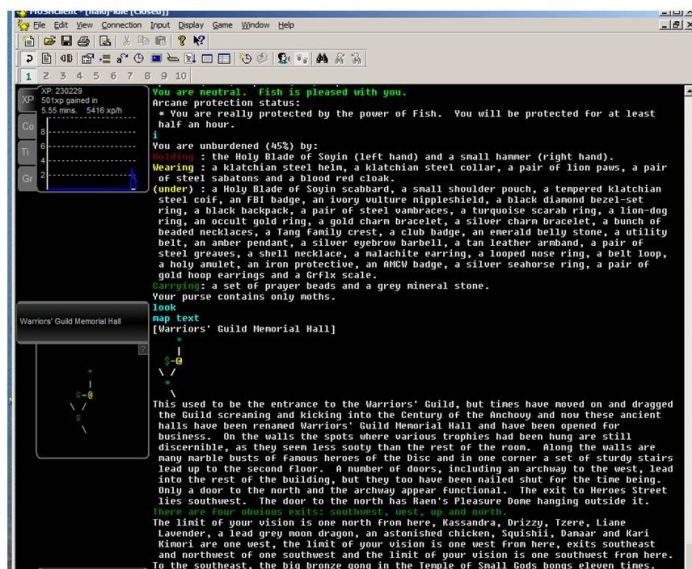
MUSHclient - [Halo] idle (Closed)

File Edit View Connection Input Display Game Window Help

1 2 3 4 5 6 7 8 9 10

XP: 230229
501xp gained in
5.55 mins. 5416 xp/h

XP
Co
Ti
Gr

8
6
4
2

Warriors' Guild Memorial Hall

You are neutral. Fish is pleased with you.
Arcane protection status:
* You are really protected by the power of Fish. You will be protected for at least half an hour.
i
You are unburdened (45%) by:
Holding : the Holy Blade of Soyin (left hand) and a small hammer (right hand).
Wearing : a klatchian steel helm, a klatchian steel collar, a pair of lion paws, a pair of steel sabatons and a blood red cloak.
(under) : a Holy Blade of Soyin scabbard, a small shoulder pouch, a tempered klatchian steel coif, an FBI badge, an ivory vulture nippleshield, a black diamond bezel-set ring, a black backpack, a pair of steel vambraces, a turquoise scarab ring, a lion-dog ring, an occult gold ring, a gold charm bracelet, a silver charm bracelet, a bunch of beaded necklaces, a Tang family crest, a club badge, an emerald belly stone, a utility belt, an amber pendant, a silver eyebrow barbell, a tan leather armband, a pair of steel greaves, a shell necklace, a malachite earring, a looped nose ring, a belt loop, a holy amulet, an iron protective, an AMCW badge, a silver seahorse ring, a pair of gold hoop earrings and a GrFlx scale.
Carrying: a set of prayer beads and a grey mineral stone.
Your purse contains only moths.
look
map text
[Warriors' Guild Memorial Hall]

This used to be the entrance to the Warriors' Guild, but times have moved on and dragged the Guild screaming and kicking into the Century of the Anchovy and now these ancient halls have been renamed Warriors' Guild Memorial Hall and have been opened for business. On the walls the spots where various trophies had been hung are still discernible, as they seem less sooty than the rest of the room. Along the walls are many marble busts of famous heroes of the Disc and in one corner a set of sturdy stairs lead up to the second floor. A number of doors, including an archway to the west, lead into the rest of the building, but they too have been nailed shut for the time being. Only a door to the north and the archway appear functional. The exit to Heroes Street lies southwest. The door to the north has Raen's Pleasure Dome hanging outside it.
There are four obvious exits: southwest, west, up and north.
The limit of your vision is one north from here, Kassandra, Drizzy, Tzere, Liane Lavender, a lead grey moon dragon, an astonished chicken, Squishii, Damaar and Kari Kimori are one west, the limit of your vision is one west from here, exits southeast and northwest of one southwest and the limit of your vision is one southwest from here.
To the southeast, the big bronze gong in the Temple of Small Gods bongs eleven times.